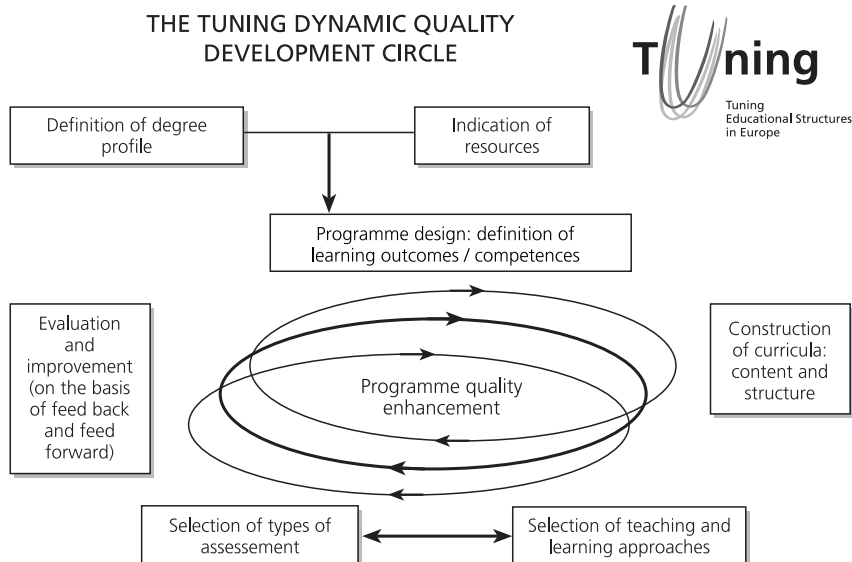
THE TUNING DYNAMIC QUALITY DEVELOPMENT CIRCLE

Tuning

Tuning Educational Structures in Europe

Definition of degree profile

Indication of resources

Programme design: definition of learning outcomes / competences

Evaluation and improvement (on the basis of feed back and feed forward)

Programme quality enhancement

Construction of curricula: content and structure

Selection of types of assesement

Selection of teaching and learning approaches